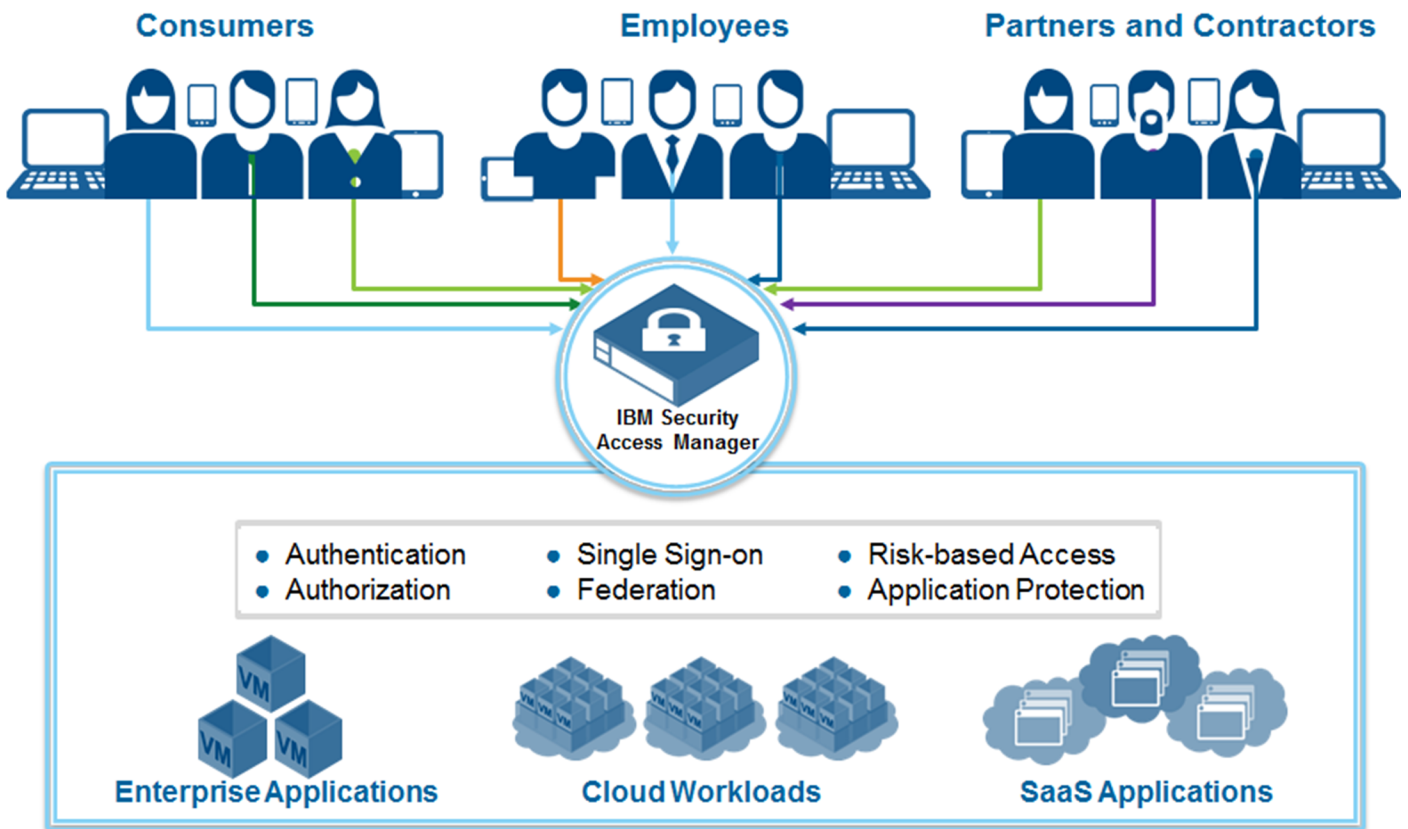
Consumers

Employees

Partners and Contractors

IBM Security Access Manager

- Authentication
- Authorization
- Single Sign-on
- Federation
- Risk-based Access
- Application Protection

VM
VM
VM

Enterprise Applications

Cloud Workloads

SaaS Applications